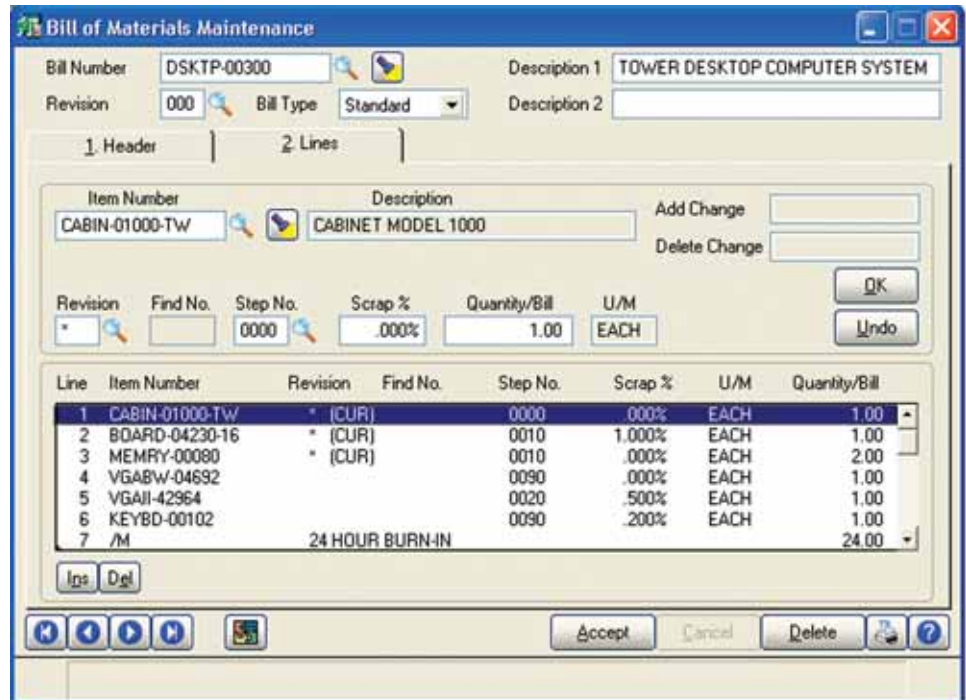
Bill of Materials Maintenance

Bill Number DSKTP-00300
Description 1 TOWER DESKTOP COMPUTER SYSTEM
Revision 000 Bill Type Standard
Description 2

1. Header
2. Lines

Item Number CABIN-01000-TW
Description CABINET MODEL 1000
Add Change
Delete Change

OK
Undo

Revision *
Find No.
Step No. 0000
Scrap % .000%
Quantity/Bill 1.00
U/M EACH

| Line | Item Number | Revision | Find No. | Step No. | Scrap % | U/M | Quantity/Bill |
|---|---|---|---|---|---|---|---|
| 1 | CABIN-01000-TW | * (CUR) | | 0000 | .000% | EACH | 1.00 |
| 2 | BOARD-04230-16 | * (CUR) | | 0010 | 1.000% | EACH | 1.00 |
| 3 | MEMRY-00080 | * (CUR) | | 0010 | .000% | EACH | 2.00 |
| 4 | VGABW-04692 | | | 0090 | .000% | EACH | 1.00 |
| 5 | VGAII-42964 | | | 0020 | .500% | EACH | 1.00 |
| 6 | KEYBD-00102 | | | 0090 | .200% | EACH | 1.00 |
| 7 | /M | 24 HOUR BURN-IN | | | | | 24.00 |

Ins Del

Accept Cancel Delete